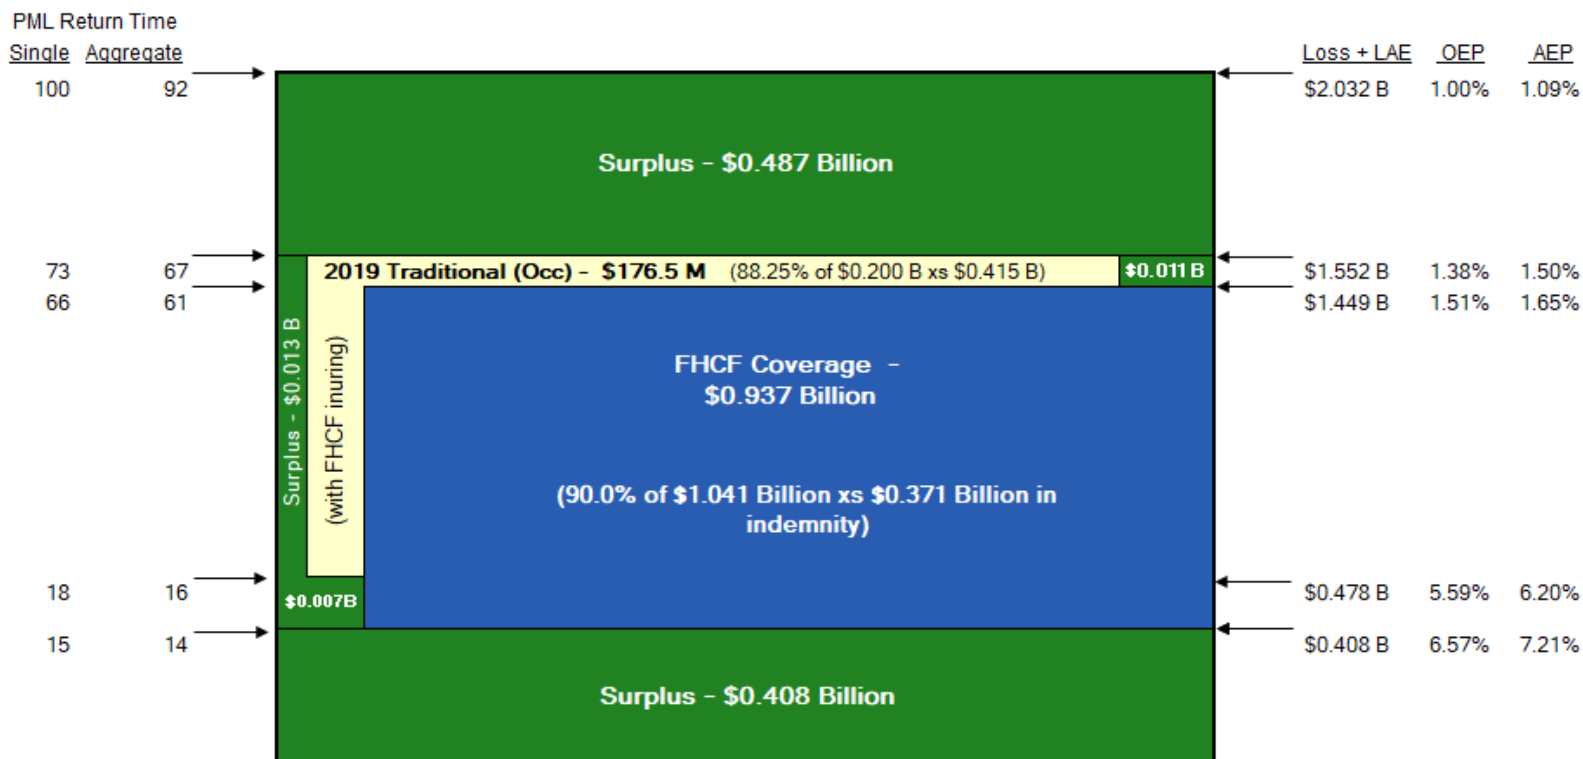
PML Return Time
Single Aggregate

Loss + LAE OEP AEP

100 92

$2.032 B 1.00% 1.09%

Surplus - $0.487 Billion

73 67
66 61

2019 Traditional (Occ) - $176.5 M (88.25% of $0.200 B xs $0.415 B)

$0.011 B

$1.552 B 1.38% 1.50%
$1.449 B 1.51% 1.65%

Surplus - $0.013 B

(with FHCF inuring)

FHCF Coverage - $0.937 Billion

(90.0% of $1.041 Billion xs $0.371 Billion in indemnity)

18 16

$0.007B

$0.478 B 5.59% 6.20%

15 14

$0.408 B 6.57% 7.21%

Surplus - $0.408 Billion